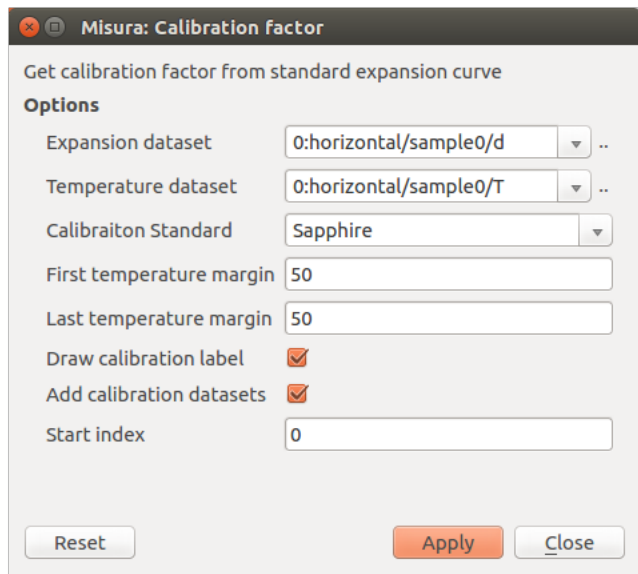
Misura: Calibration factor

Get calibration factor from standard expansion curve

Options

Expansion dataset 0:horizontal/sample0/d ..

Temperature dataset 0:horizontal/sample0/T ..

Calibraiton Standard Sapphire

First temperature margin 50

Last temperature margin 50

Draw calibration label

Add calibration datasets

Start index 0

Reset

Apply

Close